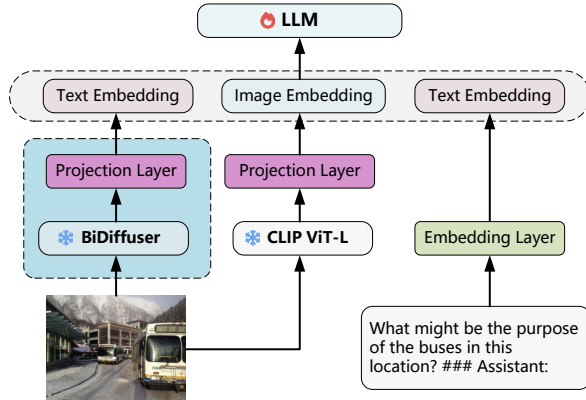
LLM

Text Embedding

Image Embedding

Text Embedding

Projection Layer

BiDiffuser

Projection Layer

CLIP ViT-L

Embedding Layer

What might be the purpose of the buses in this location? ### Assistant: